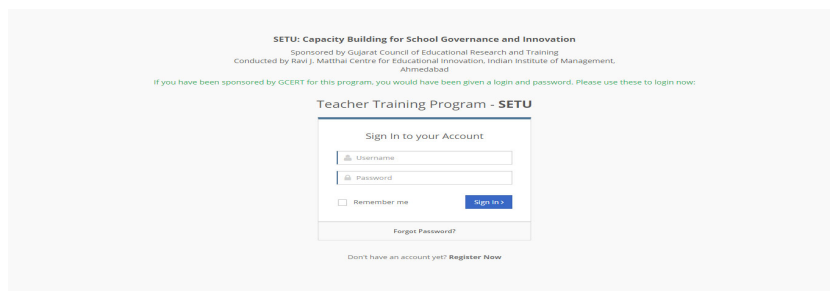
SETU: Capacity Building for School Governance and Innovation

Sponsored by Gujarat Council of Educational Research and Training
Conducted by Ravi J. Matthai Centre for Educational Innovation, Indian Institute of Management, Ahmedabad

If you have been sponsored by GCERT for this program, you would have been given a login and password. Please use these to login now:

Teacher Training Program - **SETU**

Sign In to your Account

Username

Password

Remember me

Sign In ›

Forgot Password?

Don't have an account yet? **Register Now**